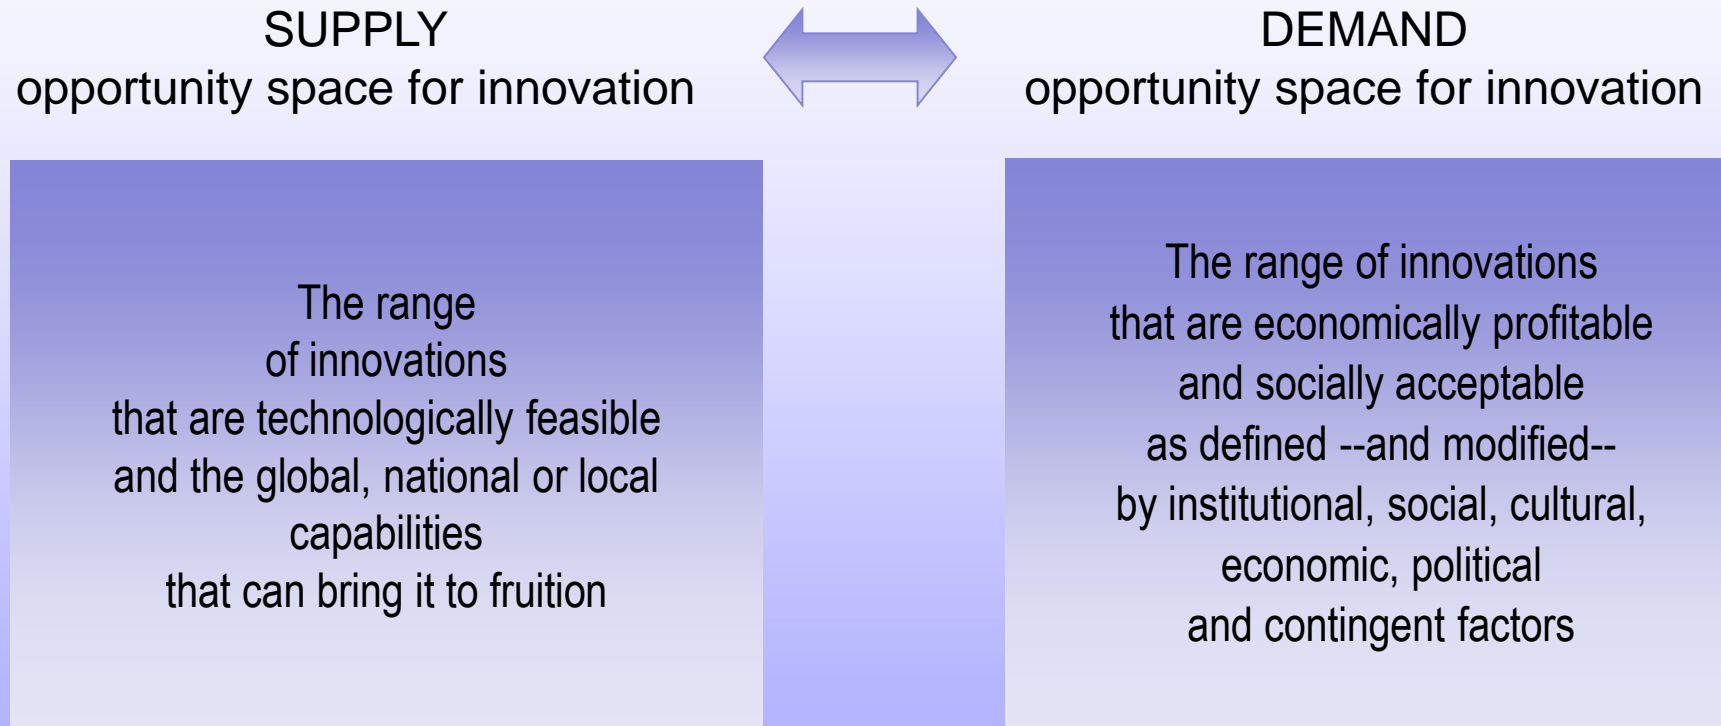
SUPPLY
opportunity space for innovation

DEMAND
opportunity space for innovation

The range of innovations that are technologically feasible and the global, national or local capabilities that can bring it to fruition

The range of innovations that are economically profitable and socially acceptable as defined --and modified-- by institutional, social, cultural, economic, political and contingent factors